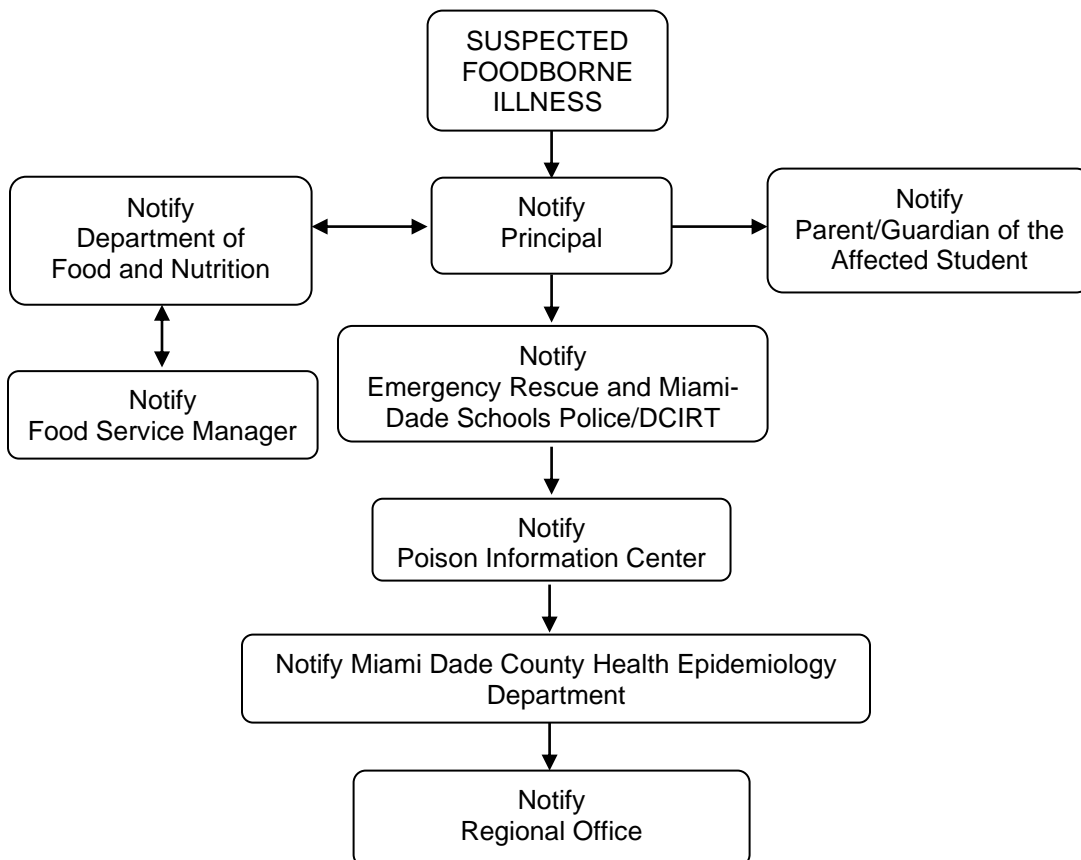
SUSPECTED FOODBORNE ILLNESS

Notify Department of Food and Nutrition

Notify Principal

Notify Parent/Guardian of the Affected Student

Notify Food Service Manager

Notify Emergency Rescue and Miami-Dade Schools Police/DCIRT

Notify Poison Information Center

Notify Miami Dade County Health Epidemiology Department

Notify Regional Office